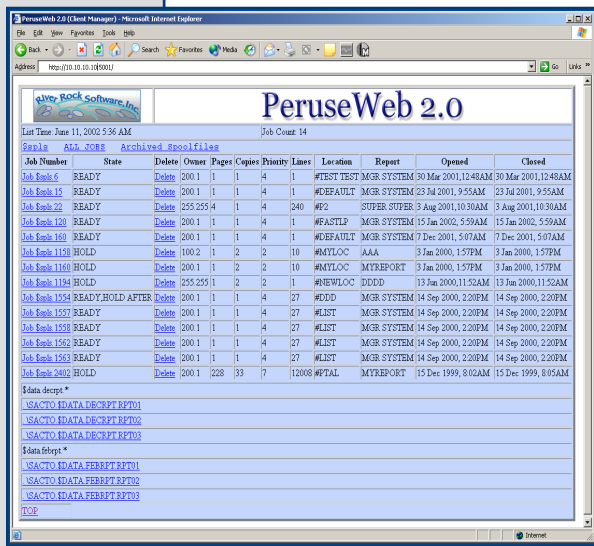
PeruseWeb 2.0 (Client Manager) - Microsoft Internet Explorer

File Edit View Favorites Tools Help

Back Search Favorites Media

Address http://10.10.10.10:5001/ Go Links »

River Rock Software, Inc.

PeruseWeb 2.0

List Time: June 11, 2002 5:36 AM

Job Count: 14

$spls ALL JOBS Archived Spoolfiles

| Job Number | State | Delete | Owner | Pages | Copies | Priority | Lines | Location | Report | Opened | Closed |
|---|---|---|---|---|---|---|---|---|---|---|---|
| Job $spls 6 | READY | Delete | 200.1 | 1 | 1 | 4 | 1 | #TEST TEST | MGR SYSTEM | 30 Mar 2001,12:48AM | 30 Mar 2001,12:48AM |
| Job $spls 15 | READY | Delete | 200.1 | 1 | 1 | 4 | 1 | #DEFAULT | MGR SYSTEM | 23 Jul 2001, 9:55AM | 23 Jul 2001, 9:55AM |
| Job $spls 22 | READY | Delete | 255.255 | 4 | 1 | 4 | 240 | #P2 | SUPER SUPER | 3 Aug 2001,10:30AM | 3 Aug 2001,10:30AM |
| Job $spls 120 | READY | Delete | 200.1 | 1 | 1 | 4 | 1 | #FASTLP | MGR SYSTEM | 15 Jan 2002, 5:59AM | 15 Jan 2002, 5:59AM |
| Job $spls 160 | READY | Delete | 200.1 | 1 | 1 | 4 | 1 | #DEFAULT | MGR SYSTEM | 7 Dec 2001, 5:07AM | 7 Dec 2001, 5:07AM |
| Job $spls 1158 | HOLD | Delete | 100.2 | 1 | 2 | 2 | 10 | #MYLOC | AAA | 3 Jan 2000, 1:57PM | 3 Jan 2000, 1:57PM |
| Job $spls 1160 | HOLD | Delete | 200.1 | 1 | 2 | 2 | 10 | #MYLOC | MYREPORT | 3 Jan 2000, 1:57PM | 3 Jan 2000, 1:57PM |
| Job $spls 1194 | HOLD | Delete | 255.255 | 1 | 2 | 2 | 1 | #NEWLOC | DDDD | 13 Jun 2000,11:52AM | 13 Jun 2000,11:52AM |
| Job $spls 1554 | READY,HOLD AFTER | Delete | 200.1 | 1 | 1 | 4 | 27 | #DDD | MGR SYSTEM | 14 Sep 2000, 2:20PM | 14 Sep 2000, 2:20PM |
| Job $spls 1557 | READY | Delete | 200.1 | 1 | 1 | 4 | 27 | #LIST | MGR SYSTEM | 14 Sep 2000, 2:20PM | 14 Sep 2000, 2:20PM |
| Job $spls 1558 | READY | Delete | 200.1 | 1 | 1 | 4 | 27 | #LIST | MGR SYSTEM | 14 Sep 2000, 2:20PM | 14 Sep 2000, 2:20PM |
| Job $spls 1562 | READY | Delete | 200.1 | 1 | 1 | 4 | 27 | #LIST | MGR SYSTEM | 14 Sep 2000, 2:20PM | 14 Sep 2000, 2:20PM |
| Job $spls 1563 | READY | Delete | 200.1 | 1 | 1 | 4 | 27 | #LIST | MGR SYSTEM | 14 Sep 2000, 2:20PM | 14 Sep 2000, 2:20PM |
| Job $spls 2402 | HOLD | Delete | 200.1 | 228 | 33 | 7 | 12008 | #PTAL | MYREPORT | 15 Dec 1999, 8:02AM | 15 Dec 1999, 8:05AM |

$data.decrpt.*

\SACTO.$DATA.DECRPT.RPT01

\SACTO.$DATA.DECRPT.RPT02

\SACTO.$DATA.DECRPT.RPT03

$data.febrpt.*

\SACTO.$DATA.FEBRPT.RPT01

\SACTO.$DATA.FEBRPT.RPT02

\SACTO.$DATA.FEBRPT.RPT03

TOP

Internet